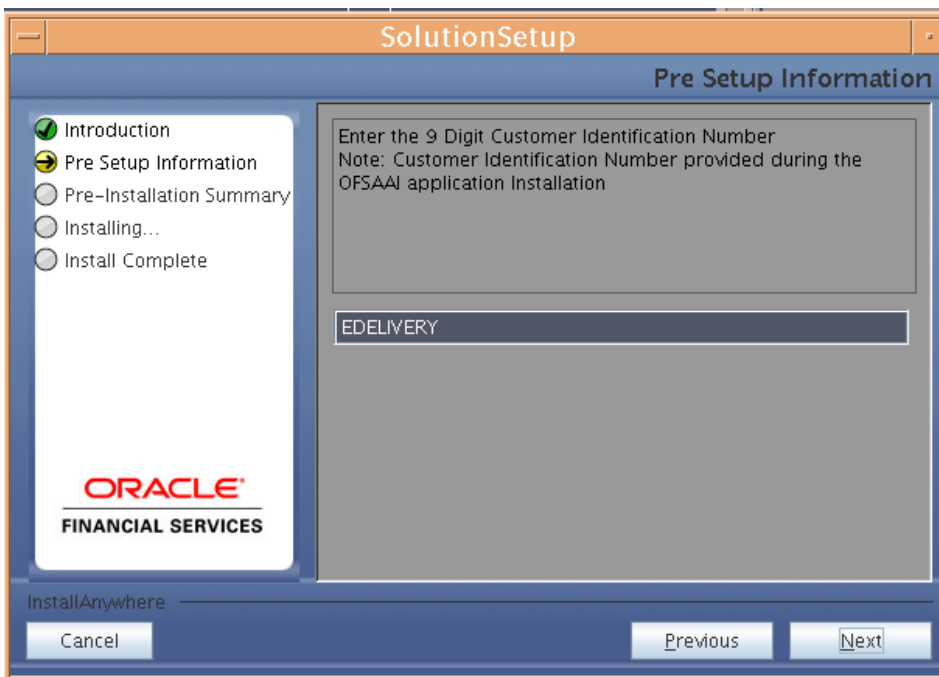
SolutionSetup

Pre Setup Information

Introduction
Pre Setup Information
Pre-Installation Summary
Installing...
Install Complete

ORACLE
FINANCIAL SERVICES

Enter the 9 Digit Customer Identification Number
Note: Customer Identification Number provided during the OFSAAI application Installation

EDELIVERY

InstallAnywhere

Cancel

Previous

Next